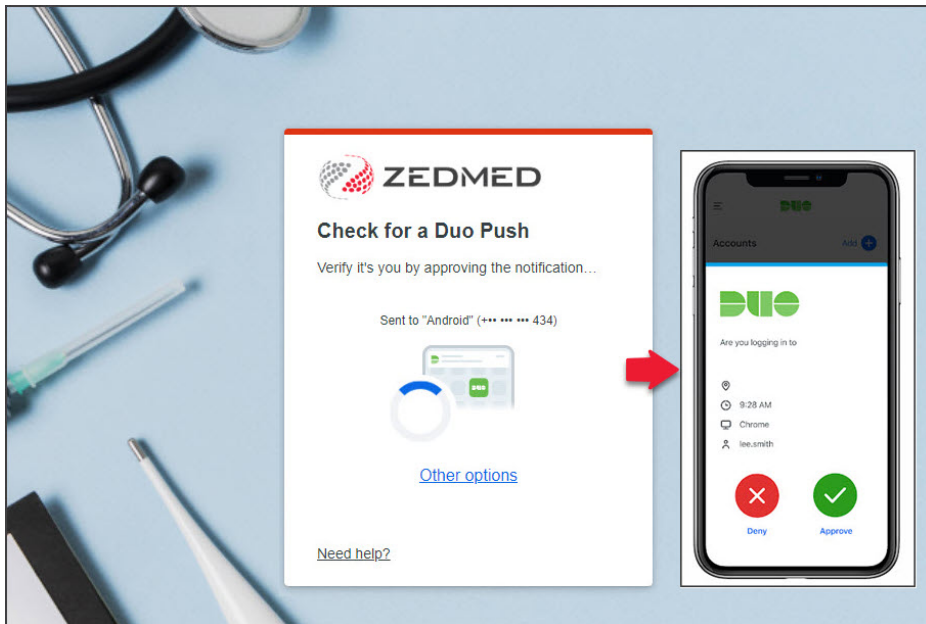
ZEDMED

Check for a Duo Push

Verify it's you by approving the notification...

Sent to "Android" (+•• ••• ••• 434)

DUO

Other options

Need help?

DUO

Accounts

Add

DUO

Are you logging in to

9:28 AM

Chrome

lee.smith

Deny

Approve